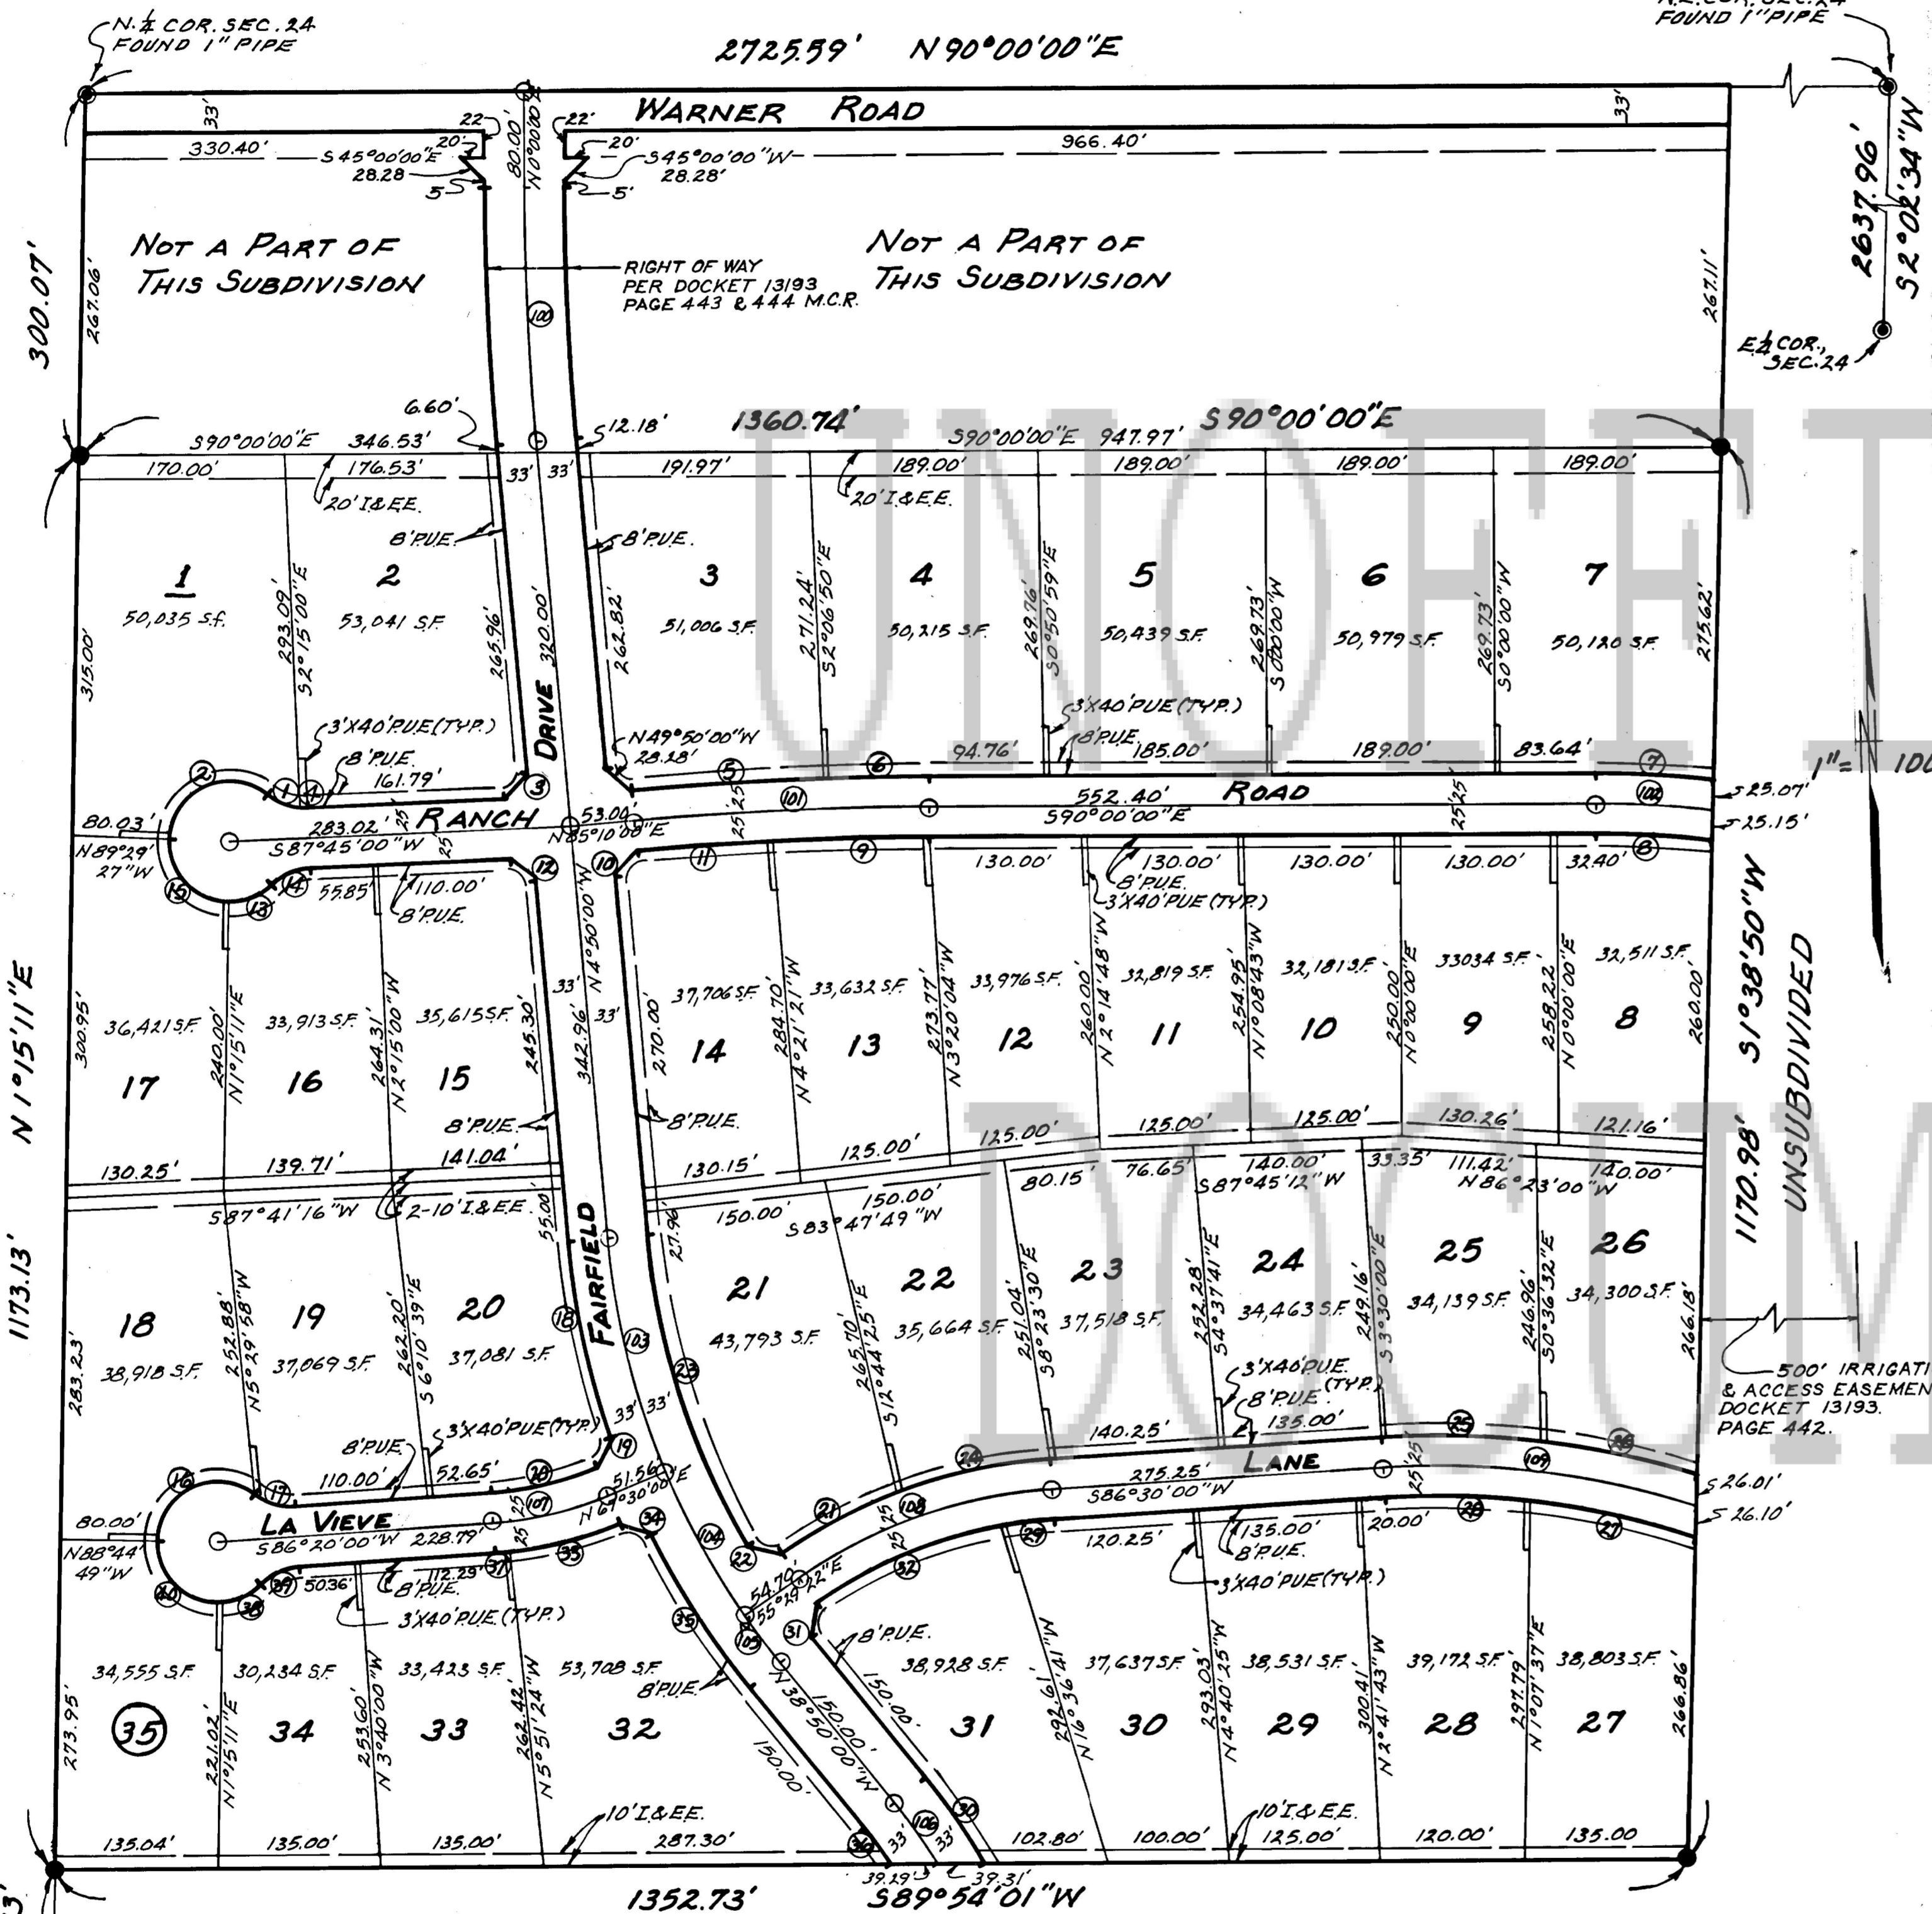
N.¼ COR. SEC. 24
FOUND 1" PIPE

N.E. COR. SEC. 24
FOUND 1" PIPE

2725.59' N 90°00'00"E

WARNER ROAD

33'
22'
20'
330.40'
S 45°00'00"E
28.28
5'
80.00'
N 0°00'00"E
22'
20'
S 45°00'00"W
28.28'
5'
966.40'
33'

2637.96'
S 2°02'34"W

300.07'
267.06'

NOT A PART OF THIS SUBDIVISION

RIGHT OF WAY
PER DOCKET 13193
PAGE 443 & 444 M.C.R.

NOT A PART OF THIS SUBDIVISION

267.11'

E½ COR., SEC. 24

100

6.60'
12.18'
1360.74'
S 90°00'00"E
S 90°00'00"E 346.53'
S 90°00'00"E 947.97'
170.00'
176.53'
33'
33'
191.97'
189.00'
189.00'
189.00'
189.00'
20' I.&E.E.
20' I.&E.E.
8' P.U.E.
8' P.U.E.

1
50,035 S.F.
2
53,041 S.F.
3
51,006 S.F.
4
50,215 S.F.
5
50,439 S.F.
6
50,979 S.F.
7
50,120 S.F.

315.00'
293.09'
S 2°15'00"E
265.96'
320.00'
DRIVE
262.82'
271.24'
S 2°06'50"E
269.76'
S 0°50'59"E
269.73'
S 0°00'00"W
269.73'
S 0°00'00"W
275.62'

3'X40' P.U.E. (TYP.)
8' P.U.E.
161.79'
N 49°50'00"W
28.18'
3'X40' P.U.E. (TYP.)
8' P.U.E.
94.76'
185.00'
189.00'
83.64'

1"= 100

2
1
4
3
5
6
7
101
102

80.03'
N 89°29'27"W
283.02'
RANCH
S 87°45'00"W
53.00'
N 85°10'00"E
552.40'
ROAD
S 90°00'00"E
25.07'
25.15'
25
25
25
25
25

15
13
14
12
10
11
9
8

55.85'
110.00'
8' P.U.E.
130.00'
130.00'
8' P.U.E.
3'X40' P.U.E. (TYP.)
130.00'
130.00'
32.40'

33'
33'
N 4°50'00"W
342.96'

36,421 S.F.
33,913 S.F.
35,615 S.F.
37,706 S.F.
33,632 S.F.
33,976 S.F.
32,819 S.F.
32,181 S.F.
33034 S.F.
32,511 S.F.

300.95'
240.00'
N 1°15'11"E
264.31'
N 2°15'00"W
245.30'
270.00'
284.70'
N 4°21'21"W
273.77'
N 3°20'04"W
260.00'
N 2°14'48"W
254.95'
N 1°08'43"W
250.00'
N 0°00'00"E
258.22'
N 0°00'00"E
260.00'

17
16
15
14
13
12
11
10
9
8

S 1°38'50"W
1170.98'
UNSUBDIVIDED

N 1°15'11"E

8' P.U.E.
8' P.U.E.
130.25'
139.71'
141.04'
130.15'
125.00'
125.00'
125.00'
125.00'
130.26'
121.16'
80.15'
76.65'
140.00'
33.35'
111.42'
140.00'
S 87°41'16"W
2-10' I.&E.E.
55.00
27.96'
150.00'
150.00'
S 83°47'49"W
S 87°45'12"W
N 86°23'00"W

1173.13'

18
38,918 S.F.
19
37,069 S.F.
20
37,081 S.F.
21
43,793 S.F.
22
35,664 S.F.
23
37,518 S.F.
24
34,463 S.F.
25
34,139 S.F.
26
34,300 S.F.

283.23'
252.88'
N 5°29'58"W
262.20'
S 6°10'39"E
FAIRFIELD
265.70'
S 12°44'25"E
251.04'
S 8°23'30"E
252.28'
S 4°37'41"E
249.16'
S 3°30'00"E
246.96'
S 0°36'32"E
266.18'

500' IRRIGATI
& ACCESS EASEMEN
DOCKET 13193.
PAGE 442.

3'X40' P.U.E.
8' P.U.E. (TYP.)
135.00'
140.25'
8' P.U.E.
3'X40' P.U.E. (TYP.)
110.00'
52.65'
33'
33'
51.56'
N 67°30'00"E
275.25'
LANE
S 86°30'00"W
26.01'
26.10'

80.00'
N 88°44'49"W
LA VIEVE
S 86°20'00"W 228.79'
112.29'
50.36'
8' P.U.E.
3'X40' P.U.E. (TYP.)
120.25'
135.00'
8' P.U.E.
20.00'
3'X40' P.U.E. (TYP.)
54.70'
55°
8' P.U.E.
8' P.U.E.

16
17
28
107
19
18
103
23
104
22
21
108
24
109
25
26
27
29
32
31
105
35
34
33
37
39
38
40
36
106
30

34,555 S.F.
30,234 S.F.
33,423 S.F.
53,708 S.F.
38,928 S.F.
37,637 S.F.
38,531 S.F.
39,172 S.F.
38,803 S.F.

273.95'
221.02'
N 1°15'11"E
253.60'
N 3°40'00"W
262.42'
N 5°51'24"W
N 38°50'00"W
150.00'
150.00'
292.61'
N 16°36'41"W
293.03'
N 4°40'25"W
300.41'
N 2°41'43"W
297.79'
N 1°07'37"E
266.86'

35
34
33
32
31
30
29
28
27

10' I.&E.E.
10' I.&E.E.
135.04'
135.00'
135.00'
287.30'
33'
33'
102.80'
100.00'
125.00'
120.00'
135.00
39.19'
39.31'
1352.73'
S 89°54'01"W

UNOFFICIAL DOCUMENT